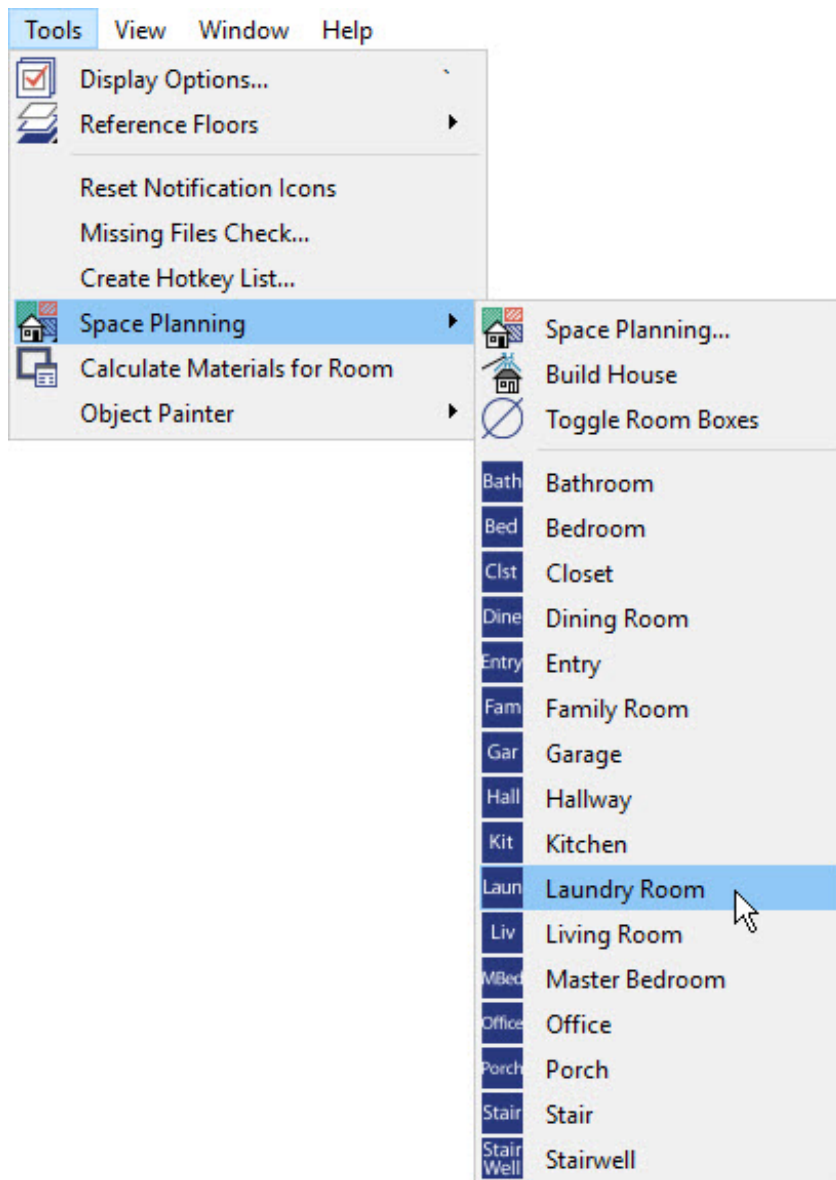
Tools View Window Help

Display Options... `
Reference Floors
Reset Notification Icons
Missing Files Check...
Create Hotkey List...
Space Planning
Calculate Materials for Room
Object Painter

Space Planning...
Build House
Toggle Room Boxes
Bath Bathroom
Bed Bedroom
Clst Closet
Dine Dining Room
Entry Entry
Fam Family Room
Gar Garage
Hall Hallway
Kit Kitchen
Laun Laundry Room
Liv Living Room
MBed Master Bedroom
Office Office
Porch Porch
Stair Stair
Stair Well Stairwell